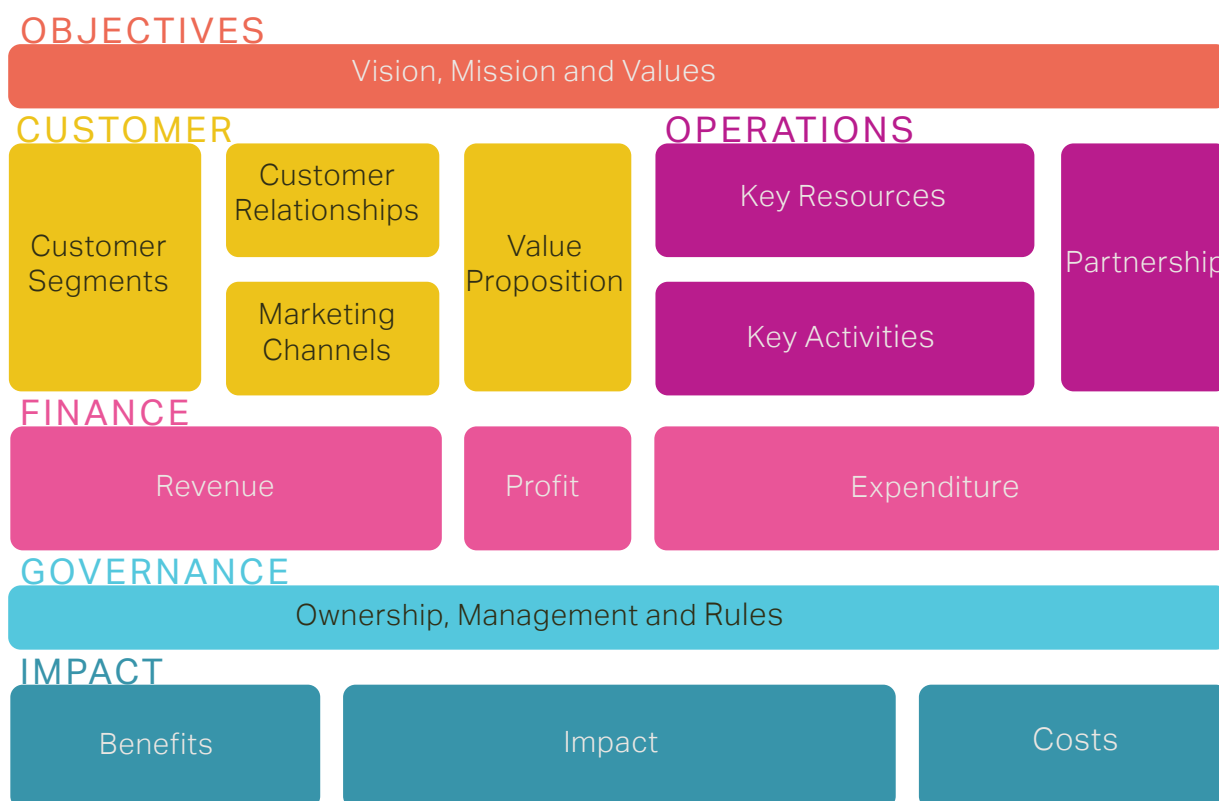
OBJECTIVES

Vision, Mission and Values

CUSTOMER

Customer Segments

Customer Relationships

Marketing Channels

Value Proposition

OPERATIONS

Key Resources

Key Activities

Partnership

FINANCE

Revenue

Profit

Expenditure

GOVERNANCE

Ownership, Management and Rules

IMPACT

Benefits

Impact

Costs